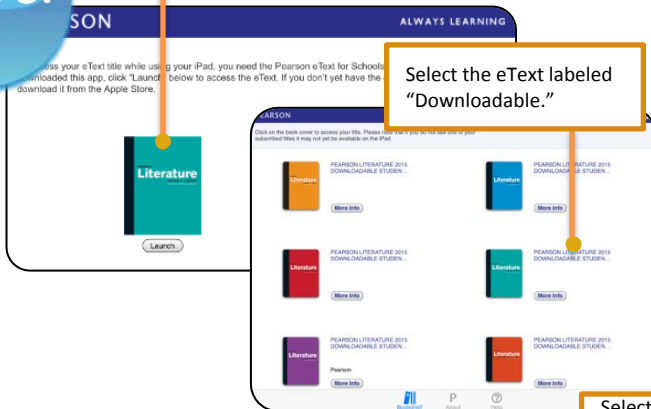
SON

ALWAYS LEARNING

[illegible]ess your eText title while using your iPad, you need the Pearson eText for Schools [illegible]ownloaded this app, click "Launch" below to access the eText. If you don't yet have the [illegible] download it from the Apple Store.

Literature

Launch

Select the eText labeled "Downloadable."

PEARSON

Click on the book cover to access your title. Please note that if you do not see one of your subscribed titles it may not yet be available on the iPad.

Literature

PEARSON LITERATURE 2015 DOWNLOADABLE STUDEN...

More Info

Literature

PEARSON LITERATURE 2015 DOWNLOADABLE STUDEN...

More Info

Literature

PEARSON LITERATURE 2015 DOWNLOADABLE STUDEN...

More Info

Literature

PEARSON LITERATURE 2015 DOWNLOADABLE STUDEN...

More Info

Literature

PEARSON LITERATURE 2015 DOWNLOADABLE STUDEN...

Pearson

More Info

Literature

PEARSON LITERATURE 2015 DOWNLOADABLE STUDEN...

More Info

Bookshelf

About

Help

Select